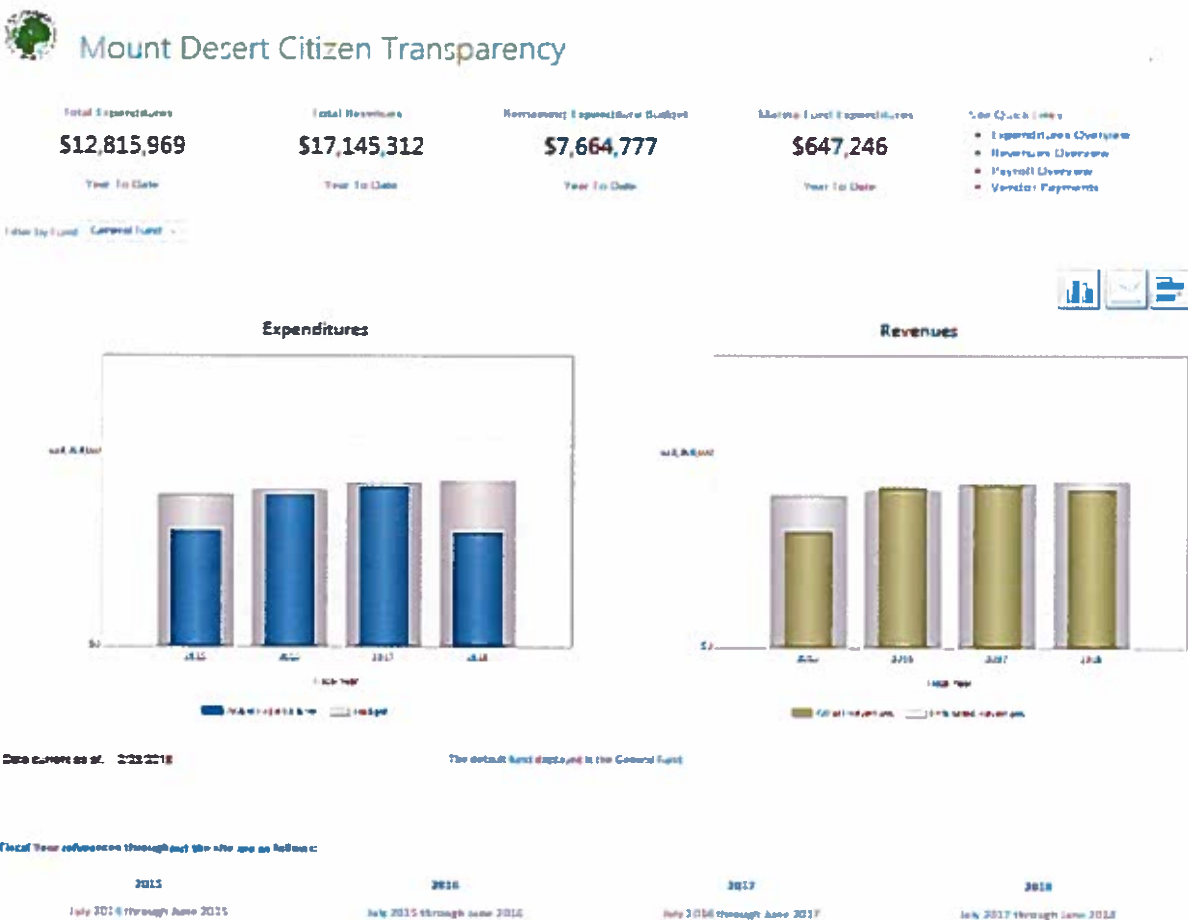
Mount Desert Citizen Transparency

Total Expenditures
$12,815,969
Year To Date

Total Revenues
$17,145,312
Year To Date

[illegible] Expenditure Budget
$7,664,777
Year To Date

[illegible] Fund Expenditures
$647,246
Year To Date

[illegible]
• Expenditures Overview
• Revenues Overview
• Payroll Overview
• Vendor Payments

Filter by Fund: General Fund

Expenditures

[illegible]

$0

2015 2016 2017 2018

Fiscal Year

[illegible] Budget

Revenues

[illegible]

$0

2015 2016 2017 2018

Fiscal Year

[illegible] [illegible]

Data current as of: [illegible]

The default fund displayed is the General Fund

Fiscal Year references throughout the site are as follows:

2015
July 2014 through June 2015

2016
July 2015 through June 2016

2017
July 2016 through June 2017

2018
July 2017 through June 2018